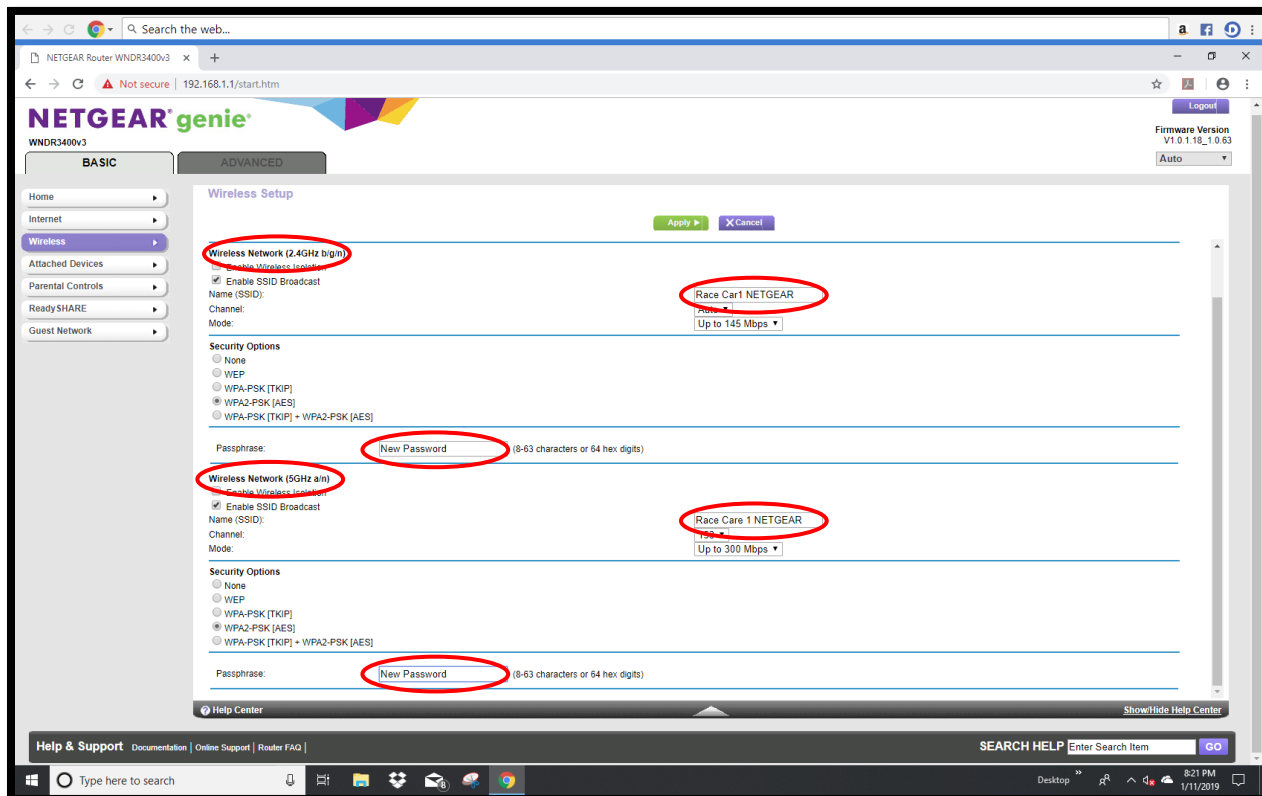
Search the web...

NETGEAR Router WNDR3400v3 ×

Not secure | 192.168.1.1/start.htm

NETGEAR genie

WNDR3400v3

BASIC

ADVANCED

Logout

Firmware Version
V1.0.1.18_1.0.63

Auto

Home

Internet

Wireless

Attached Devices

Parental Controls

ReadySHARE

Guest Network

Wireless Setup

Apply ▸

✕ Cancel

Wireless Network (2.4GHz b/g/n)

Enable Wireless Isolation

Enable SSID Broadcast

Name (SSID): Race Car1 NETGEAR

Channel: Auto

Mode: Up to 145 Mbps

Security Options

None

WEP

WPA-PSK [TKIP]

WPA2-PSK [AES]

WPA-PSK [TKIP] + WPA2-PSK [AES]

Passphrase: New Password (8-63 characters or 64 hex digits)

Wireless Network (5GHz a/n)

Enable Wireless Isolation

Enable SSID Broadcast

Name (SSID): Race Care 1 NETGEAR

Channel: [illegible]

Mode: Up to 300 Mbps

Security Options

None

WEP

WPA-PSK [TKIP]

WPA2-PSK [AES]

WPA-PSK [TKIP] + WPA2-PSK [AES]

Passphrase: New Password (8-63 characters or 64 hex digits)

Help Center

Show/Hide Help Center

Help & Support Documentation | Online Support | Router FAQ |

SEARCH HELP Enter Search Item GO

Type here to search

Desktop

8:21 PM
1/11/2019